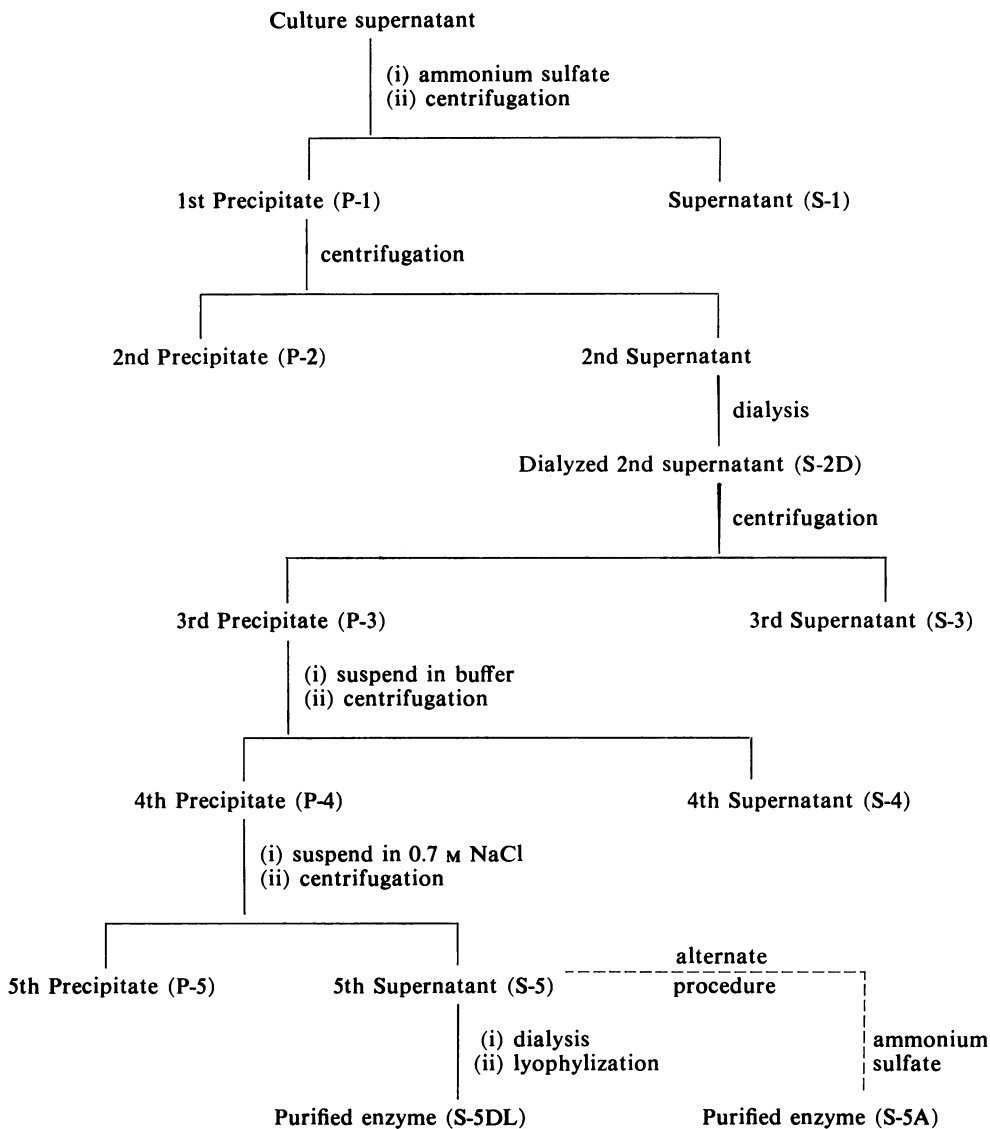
Culture supernatant

(i) ammonium sulfate
(ii) centrifugation

1st Precipitate (P-1)

Supernatant (S-1)

centrifugation

2nd Precipitate (P-2)

2nd Supernatant

dialysis

Dialyzed 2nd supernatant (S-2D)

centrifugation

3rd Precipitate (P-3)

3rd Supernatant (S-3)

(i) suspend in buffer
(ii) centrifugation

4th Precipitate (P-4)

4th Supernatant (S-4)

(i) suspend in 0.7 M NaCl
(ii) centrifugation

5th Precipitate (P-5)

5th Supernatant (S-5)

alternate procedure

(i) dialysis
(ii) lyophylization

ammonium sulfate

Purified enzyme (S-5DL)

Purified enzyme (S-5A)